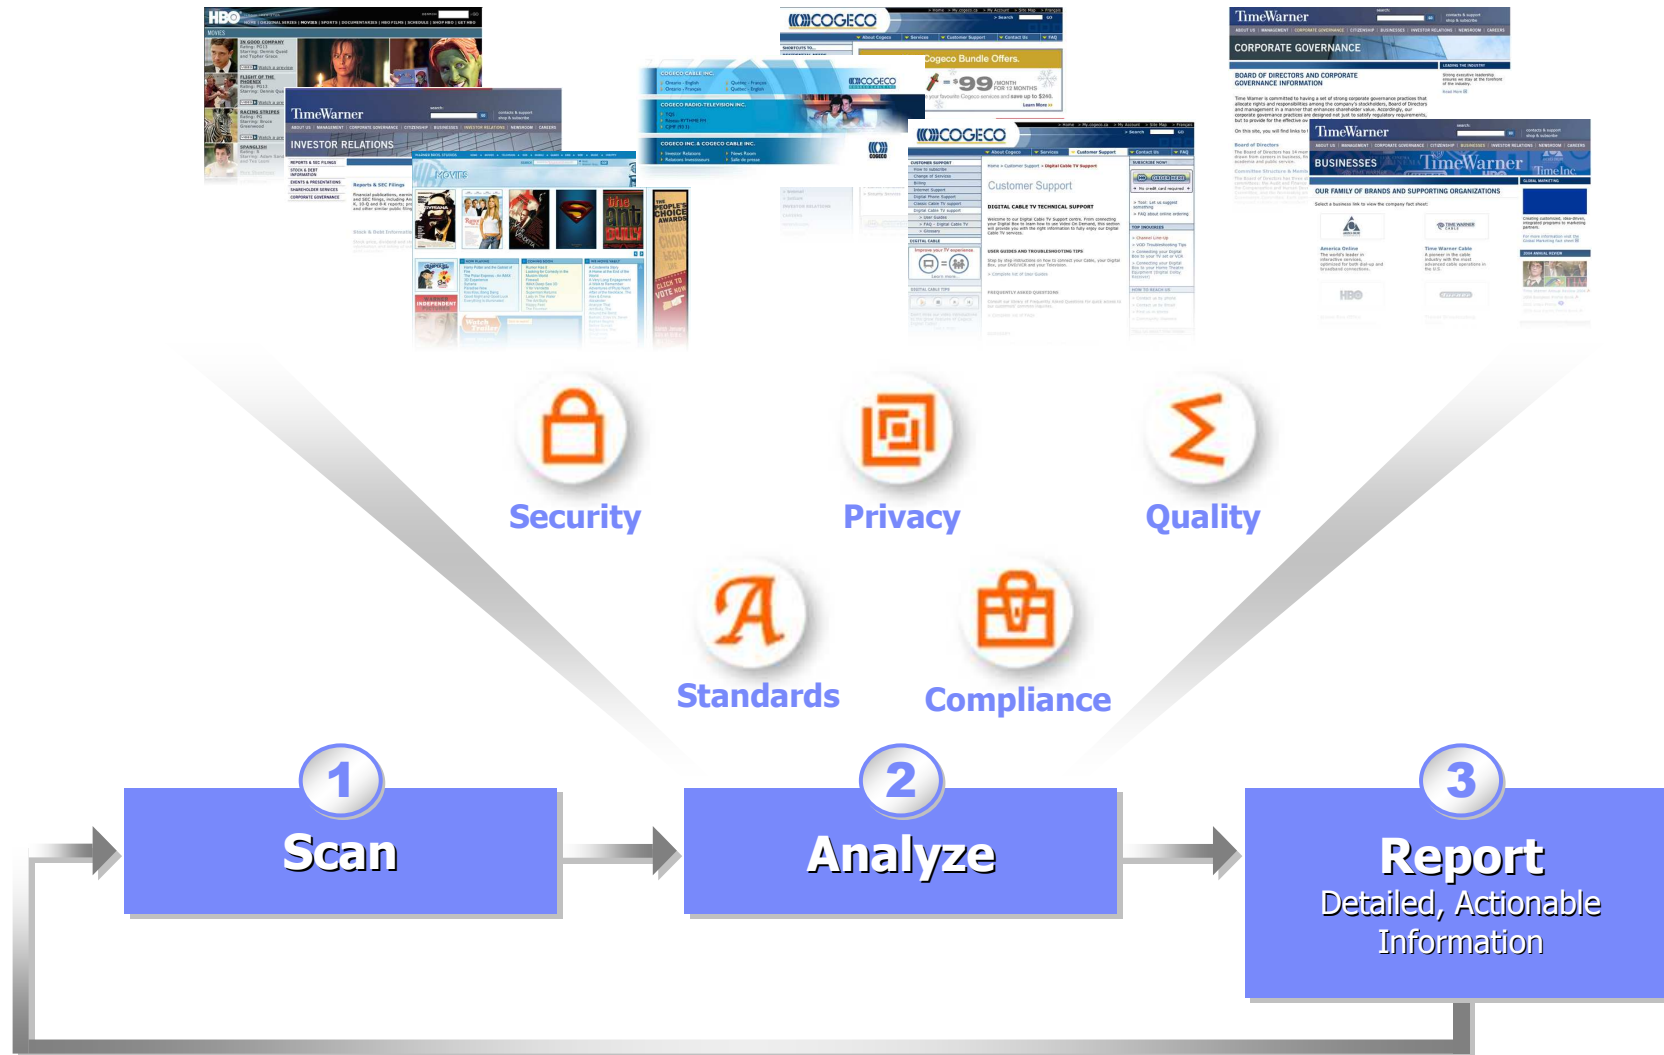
HBO

TimeWarner

INVESTOR RELATIONS

COGECO

Cogeco Bundle Offers.

COGECO

Customer Support

TimeWarner

CORPORATE GOVERNANCE

TimeWarner

BUSINESSES

Security

Privacy

Quality

Standards

Compliance

1

Scan

2

Analyze

3

Report

Detailed, Actionable Information